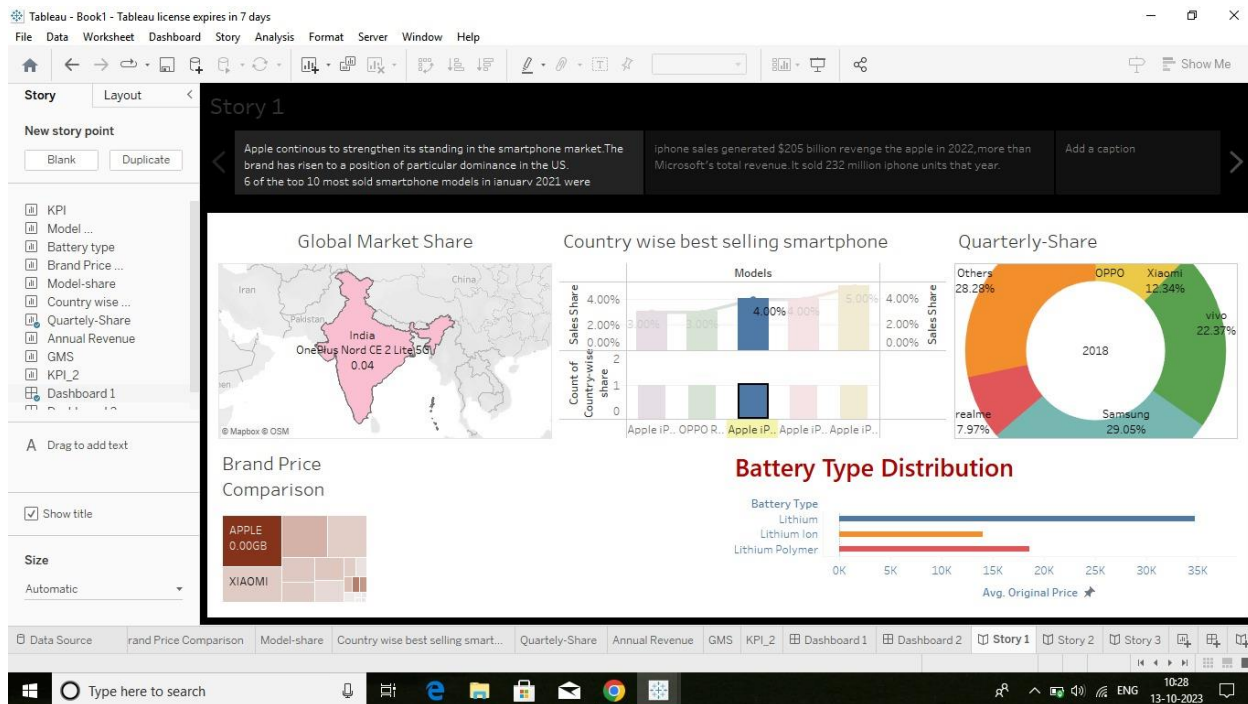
Tableau - Book1 - Tableau license expires in 7 days

File Data Worksheet Dashboard Story Analysis Format Server Window Help

Show Me

Story Layout

New story point

Blank Duplicate

KPI
Model ...
Battery type
Brand Price ...
Model-share
Country wise ...
Quartely-Share
Annual Revenue
GMS
KPI_2
Dashboard 1

A Drag to add text

Show title

Size

Automatic

Story 1

Apple continous to strengthen its standing in the smartphone market.The brand has risen to a position of particular dominance in the US. 6 of the top 10 most sold smartphone models in january 2021 were

iphone sales generated $205 billion revenge the apple in 2022,more than Microsoft's total revenue.It sold 232 million iphone units that year.

Add a caption

Global Market Share

Iran
China
Pakistan
India
OnePlus Nord CE 2 Lite 5G
0.04
© Mapbox © OSM

Country wise best selling smartphone

Models

Sales Share
4.00%
2.00%
0.00%
3.00%
3.00%
4.00%
4.00%
5.00%
4.00%
2.00%
0.00%
Sales Share

Count of Country-wise share
2
1
0

Apple iP... OPPO R... Apple iP... Apple iP... Apple iP...

Quarterly-Share

Others 28.28%
OPPO
Xiaomi 12.34%
vivo 22.37%
2018
realme 7.97%
Samsung 29.05%

Brand Price Comparison

APPLE
0.00GB
XIAOMI

Battery Type Distribution

Battery Type
Lithium
Lithium Ion
Lithium Polymer

0K 5K 10K 15K 20K 25K 30K 35K

Avg. Original Price

Data Source rand Price Comparison Model-share Country wise best selling smart... Quartely-Share Annual Revenue GMS KPI_2 Dashboard 1 Dashboard 2 Story 1 Story 2 Story 3

Type here to search

ENG 10:28 13-10-2023